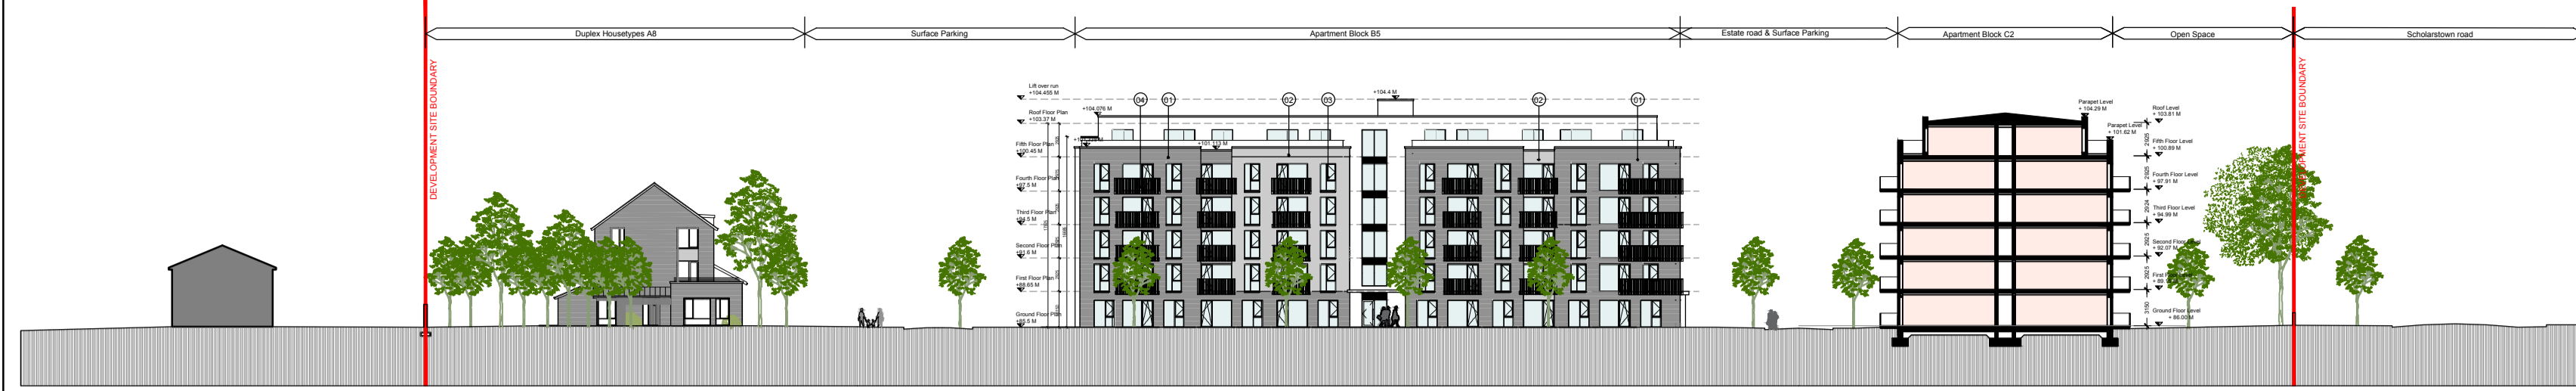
Duplex Housetypes A8
Surface Parking
Apartment Block B5
Estate road & Surface Parking
Apartment Block C2
Open Space
Scholarstown road

DEVELOPMENT SITE BOUNDARY

Lift over run
+104.455 M
Roof Floor Plan
+103.37 M
+104.076 M
Fifth Floor Plan
+100.45 M
+101.113 M
Fourth Floor Plan
+97.5 M
Third Floor Plan
+94.5 M
Second Floor Plan
+91.6 M
First Floor Plan
+88.65 M
Ground Floor Plan
+85.5 M

+104.4 M
04
01
02
03
02
01

Parapet Level
+ 104.29 M
Parapet Level
+ 101.62 M
Roof Level
+ 103.81 M
Fifth Floor Level
+ 100.89 M
Fourth Floor Level
+ 97.91 M
Third Floor Level
+ 94.99 M
Second Floor Level
+ 92.07 M
First Floor Level
+ 89.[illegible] M
Ground Floor Level
+ 86.00 M
2925
2925
2924
2925
2925
3150

DEVELOPMENT SITE BOUNDARY